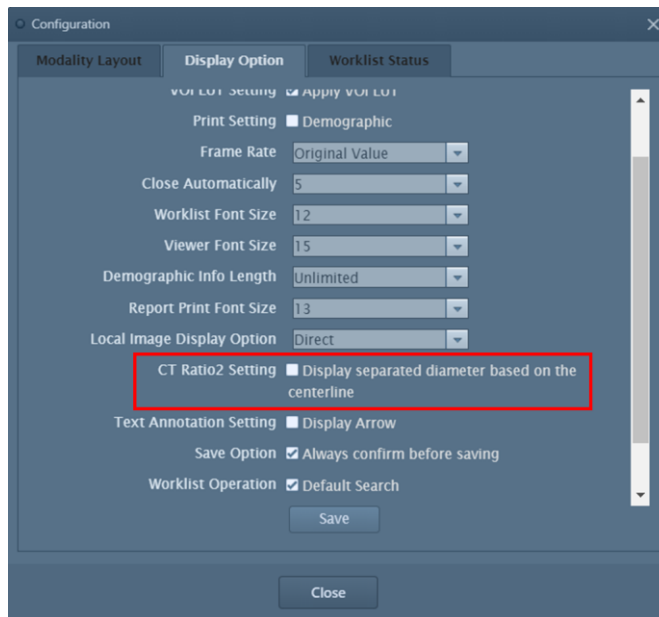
Configuration

Modality Layout
Display Option
Worklist Status

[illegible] Apply VOI LUT
Print Setting Demographic
Frame Rate Original Value
Close Automatically 5
Worklist Font Size 12
Viewer Font Size 15
Demographic Info Length Unlimited
Report Print Font Size 13
Local Image Display Option Direct
CT Ratio2 Setting Display separated diameter based on the centerline
Text Annotation Setting Display Arrow
Save Option Always confirm before saving
Worklist Operation Default Search
Save

Close